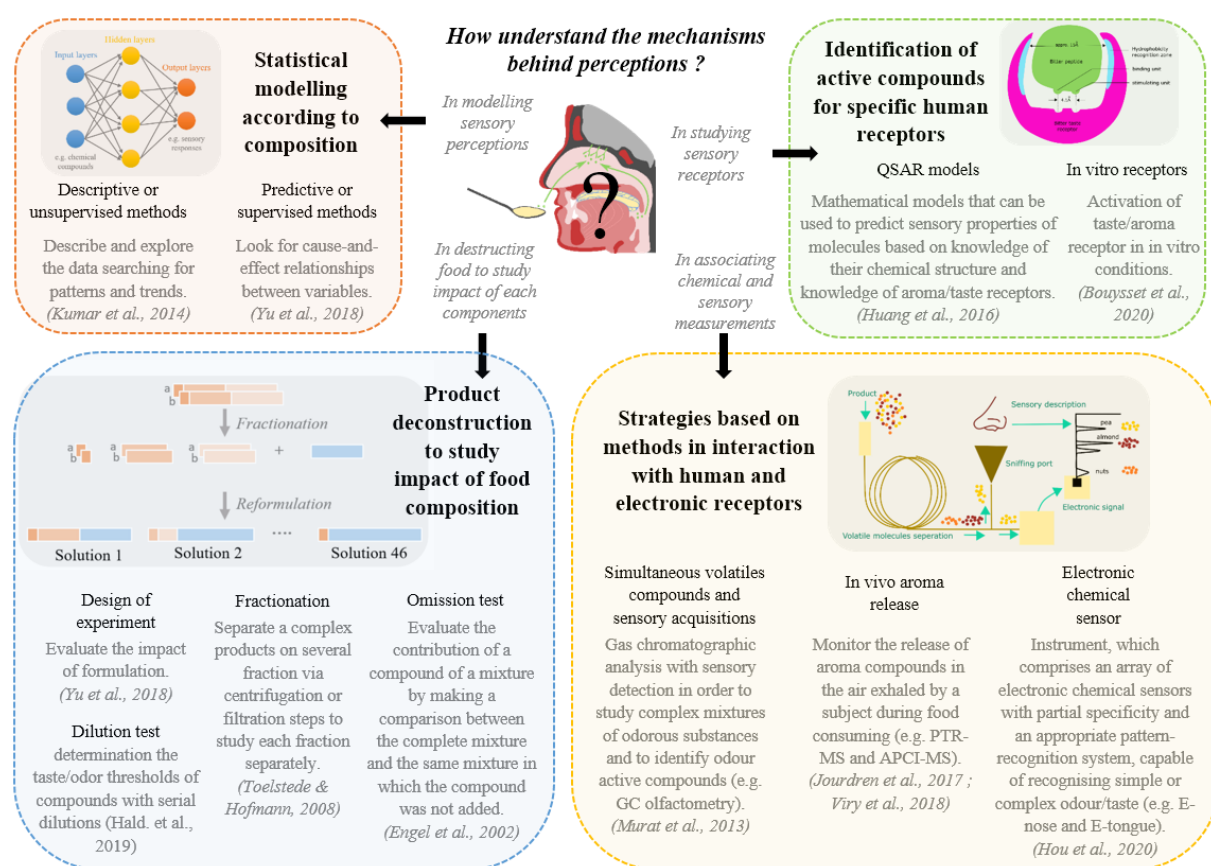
How understand the mechanisms behind perceptions ?

Input layers
Hidden layers
Output layers
e.g. chemical compounds
e.g. sensory responses

Statistical modelling according to composition

Descriptive or unsupervised methods
Describe and explore the data searching for patterns and trends.
(Kumar et al., 2014)

Predictive or supervised methods
Look for cause-and-effect relationships between variables.
(Yu et al., 2018)

In modelling sensory perceptions

In studying sensory receptors

In destructing food to study impact of each components

In associating chemical and sensory measurements

?

Identification of active compounds for specific human receptors

Hydrophobicity recognition zone
binding unit
stimulating unit
Bitter peptide

QSAR models
Mathematical models that can be used to predict sensory properties of molecules based on knowledge of their chemical structure and knowledge of aroma/taste receptors.
(Huang et al., 2016)

In vitro receptors
Activation of taste/aroma receptor in in vitro conditions.
(Bouysset et al., 2020)

a b
Fractionation
a b
a b
+
Reformulation
Solution 1
Solution 2
....
Solution 46

Product deconstruction to study impact of food composition

Design of experiment
Evaluate the impact of formulation.
(Yu et al., 2018)

Dilution test
determination the taste/odor thresholds of compounds with serial dilutions (Hald. et al., 2019)

Fractionation
Separate a complex products on several fraction via centrifugation or filtration steps to study each fraction separately.
(Toelstede & Hofmann, 2008)

Omission test
Evaluate the contribution of a compound of a mixture by making a comparison between the complete mixture and the same mixture in which the compound was not added.
(Engel et al., 2002)

Strategies based on methods in interaction with human and electronic receptors

Product
Sensory description
pea
almond
nuts
Sniffing port
Electronic signal
Volatile molecules seperation

Simultaneous volatiles compounds and sensory acquisitions
Gas chromatographic analysis with sensory detection in order to study complex mixtures of odorous substances and to identify odour active compounds (e.g. GC olfactometry).
(Murat et al., 2013)

In vivo aroma release
Monitor the release of aroma compounds in the air exhaled by a subject during food consuming (e.g. PTR-MS and APCI-MS).
(Jourdren et al., 2017 ; Viry et al., 2018)

Electronic chemical sensor
Instrument, which comprises an array of electronic chemical sensors with partial specificity and an appropriate pattern-recognition system, capable of recognising simple or complex odour/taste (e.g. E-nose and E-tongue).
(Hou et al., 2020)